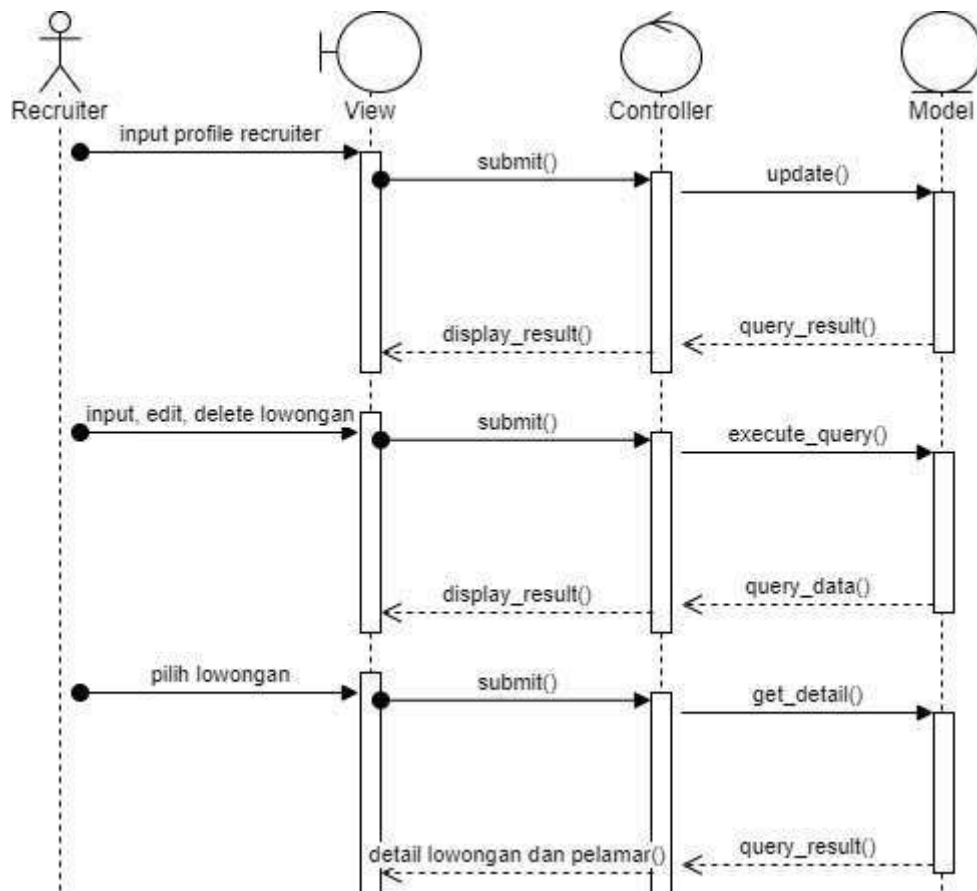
Recruiter

View

Controller

Model

input profile recruiter

submit()

update()

query_result()

display_result()

input, edit, delete lowongan

submit()

execute_query()

query_data()

display_result()

pilih lowongan

submit()

get_detail()

query_result()

detail lowongan dan pelamar()